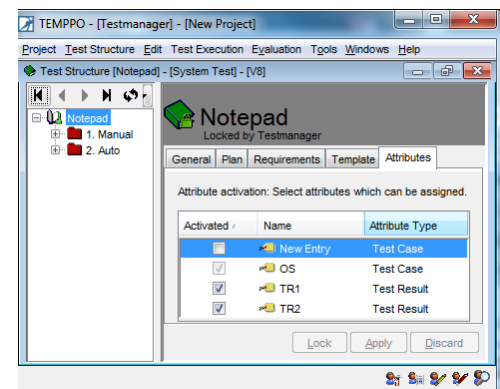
TEMPPO - [Testmanager] - [New Project]

Project Test Structure Edit Test Execution Evaluation Tools Windows Help

Test Structure [Notepad] - [System Test] - [V8]

Notepad
1. Manual
2. Auto

Notepad
Locked by Testmanager

General Plan Requirements Template Attributes

Attribute activation: Select attributes which can be assigned.

| Activated | Name | Attribute Type |
|---|---|---|
| | New Entry | Test Case |
| | OS | Test Case |
| | TR1 | Test Result |
| | TR2 | Test Result |

Lock Apply Discard